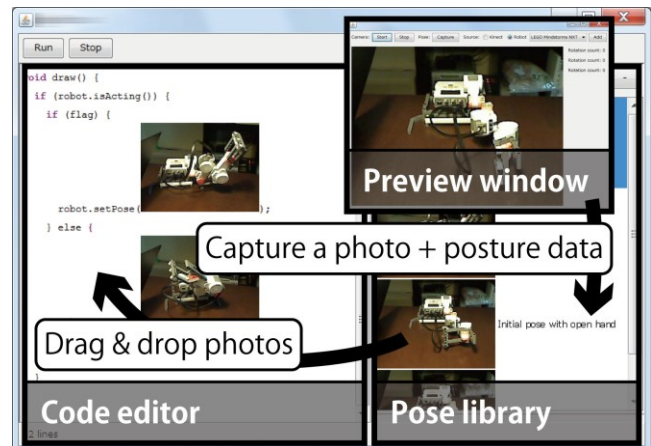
Run Stop

oid draw() {
if (robot.isActing()) {
if (flag) {

robot.setPose( );
} else {

}

Camera: Start Stop Pose: Capture Source: Kinect Robot LEGO Mindstorms NXT Add
Rotation count: 0
Rotation count: 0
Rotation count: 0

Preview window

Capture a photo + posture data

Initial pose with open hand

Drag & drop photos

Code editor

Pose library

2 lines